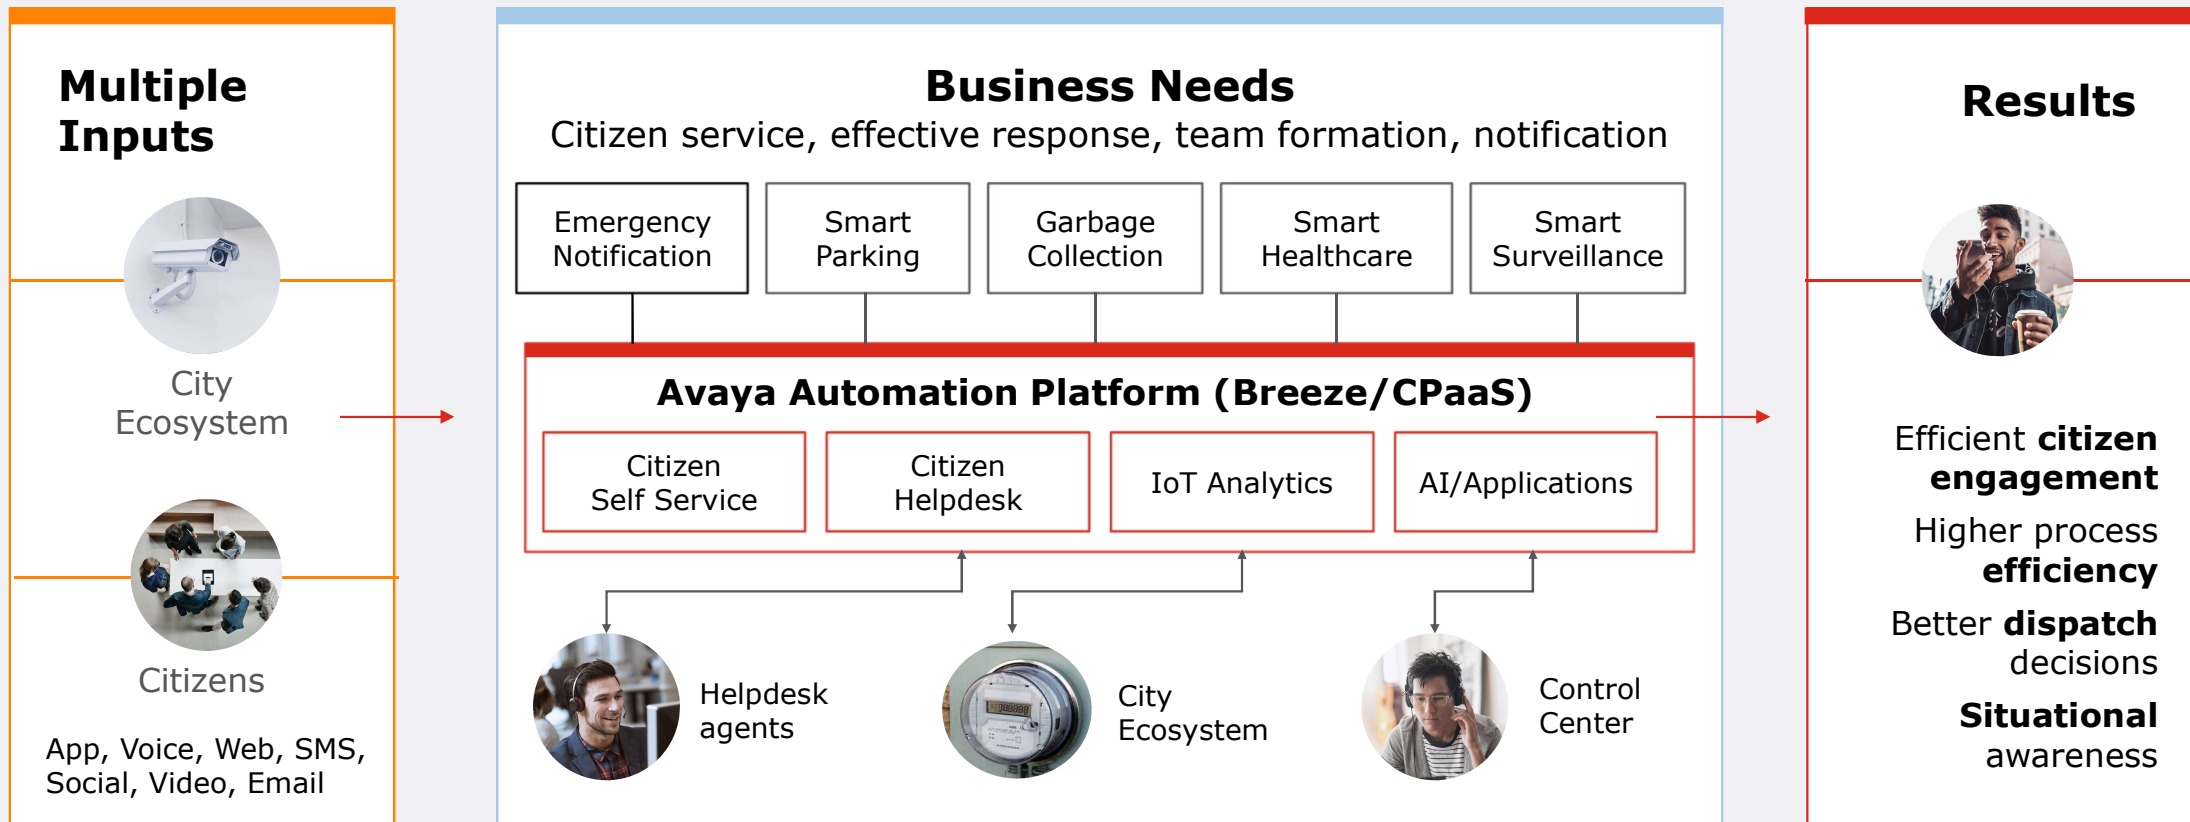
Multiple Inputs

City Ecosystem

Citizens

App, Voice, Web, SMS, Social, Video, Email

Business Needs

Citizen service, effective response, team formation, notification

Emergency Notification

Smart Parking

Garbage Collection

Smart Healthcare

Smart Surveillance

Avaya Automation Platform (Breeze/CPaaS)

Citizen Self Service

Citizen Helpdesk

IoT Analytics

AI/Applications

Helpdesk agents

City Ecosystem

Control Center

Results

Efficient citizen engagement

Higher process efficiency

Better dispatch decisions

Situational awareness